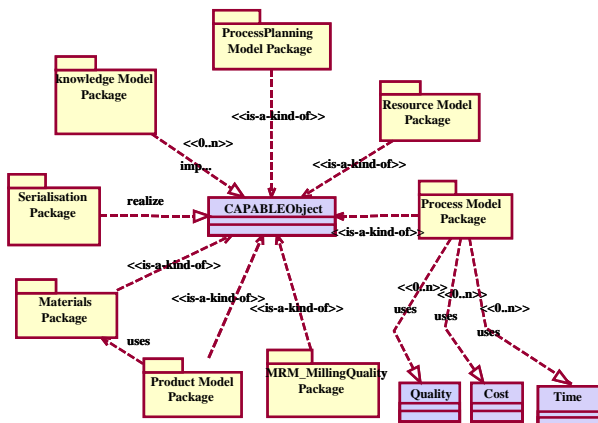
ProcessPlanning Model Package

knowledge Model Package

Resource Model Package

<<is-a-kind-of>>

<<0..n>>

imp...

<<is-a-kind-of>>

Serialisation Package

realize

CAPABLEObject

Process Model Package

<<is-a-kind-of>>

<<is-a-kind-of>>

Materials Package

<<is-a-kind-of>>

<<is-a-kind-of>>

<<0..n>>

<<0..n>>

<<0..n>>

uses

uses

uses

uses

Product Model Package

MRM_MillingQuality Package

Quality

Cost

Time